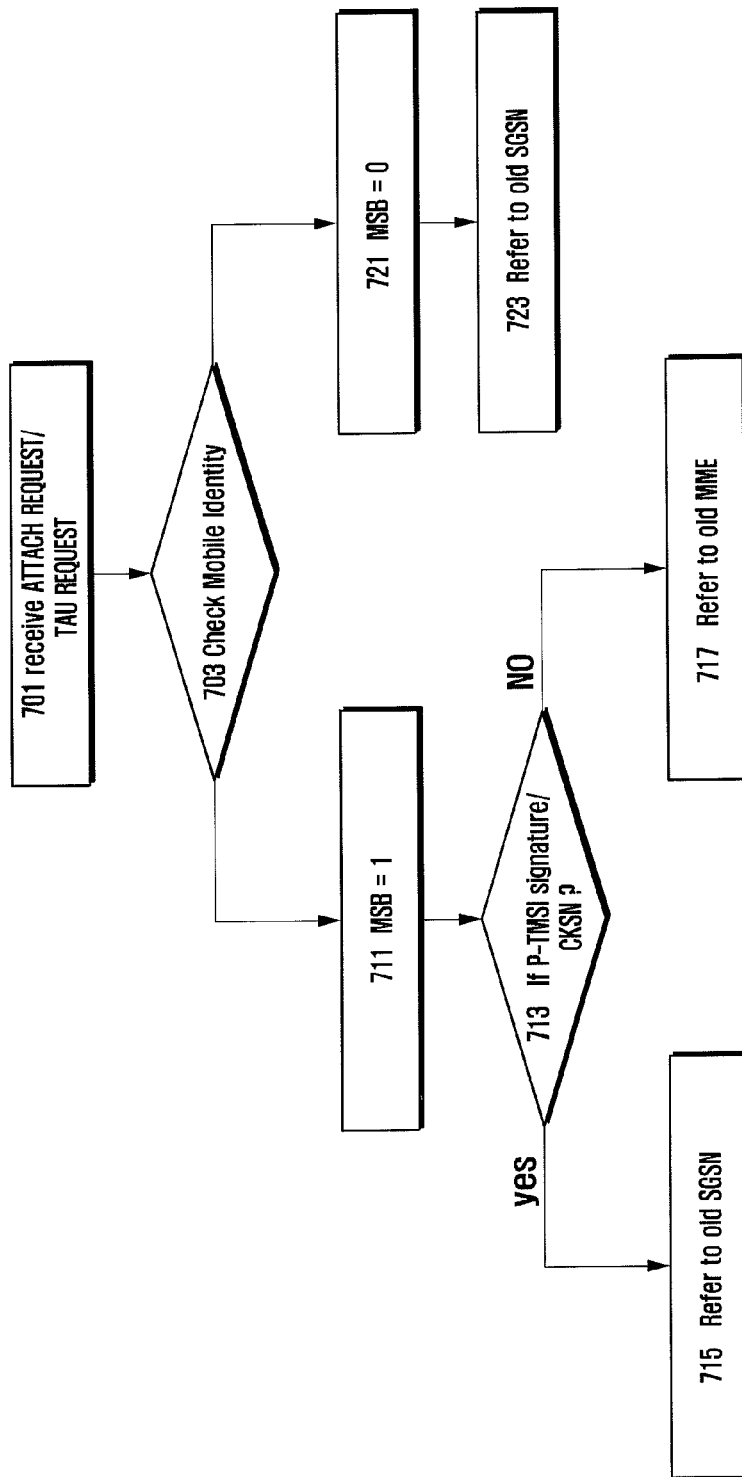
701 receive ATTACH REQUEST/ TAU REQUEST

703 Check Mobile Identity

711 MSB = 1

713 If P-TMSI signature/ CKSN ?

yes

NO

715 Refer to old SGSN

717 Refer to old MME

721 MSB = 0

723 Refer to old SGSN